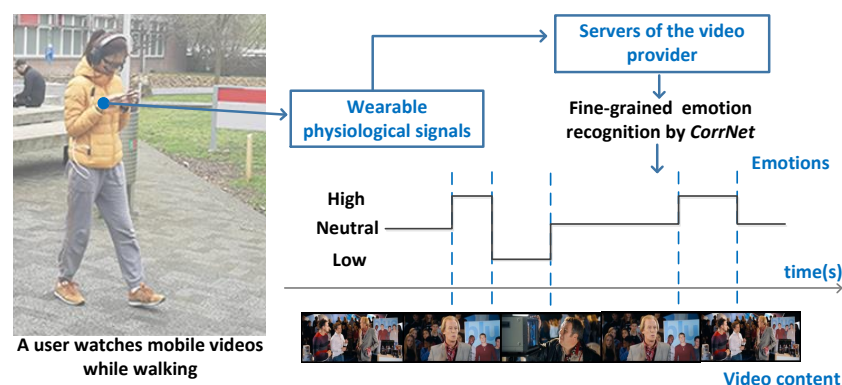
Servers of the video provider

Wearable physiological signals

Fine-grained emotion recognition by *CorrNet*

Emotions

High

Neutral

Low

time(s)

A user watches mobile videos while walking

Video content